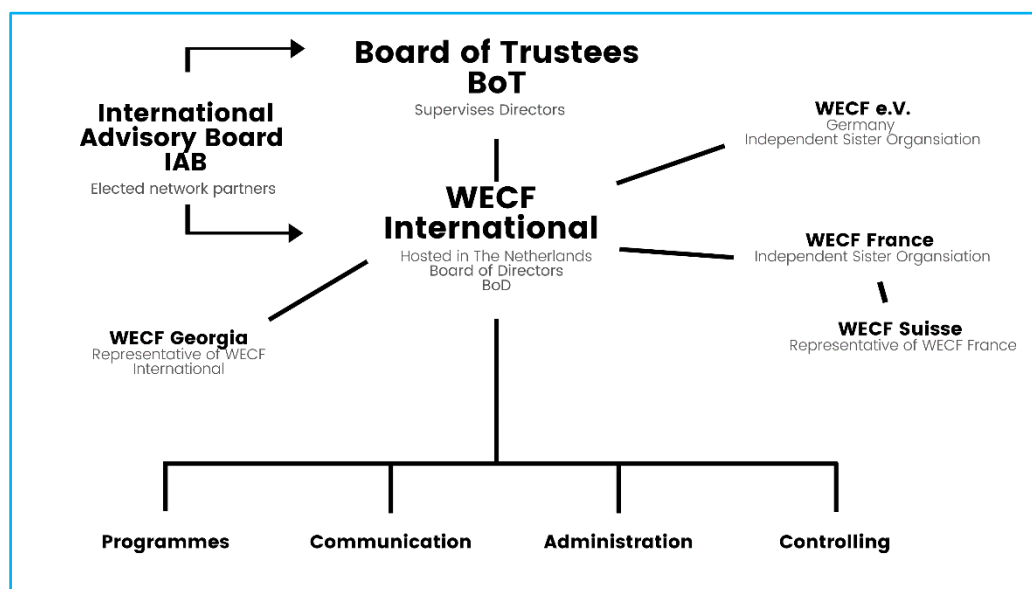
Board of Trustees
BoT
Supervises Directors

International Advisory Board
IAB
Elected network partners

WECF e.V.
Germany
Independent Sister Organsiation

WECF International
Hosted in The Netherlands
Board of Directors
BoD

WECF France
Independent Sister Organsiation

WECF Georgia
Representative of WECF International

WECF Suisse
Representative of WECF France

Programmes

Communication

Administration

Controlling